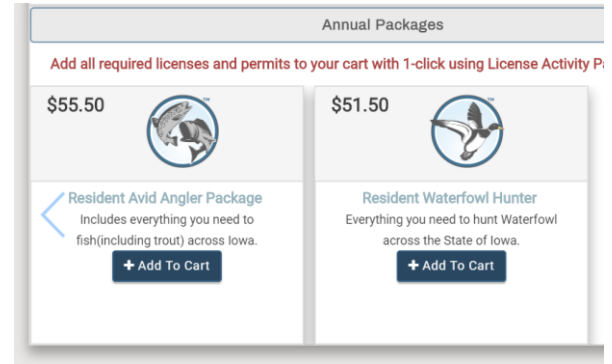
Annual Packages

Add all required licenses and permits to your cart with 1-click using License Activity Pa

$55.50

Resident Avid Angler Package

Includes everything you need to fish(including trout) across Iowa.

+ Add To Cart

$51.50

Resident Waterfowl Hunter

Everything you need to hunt Waterfowl across the State of Iowa.

+ Add To Cart